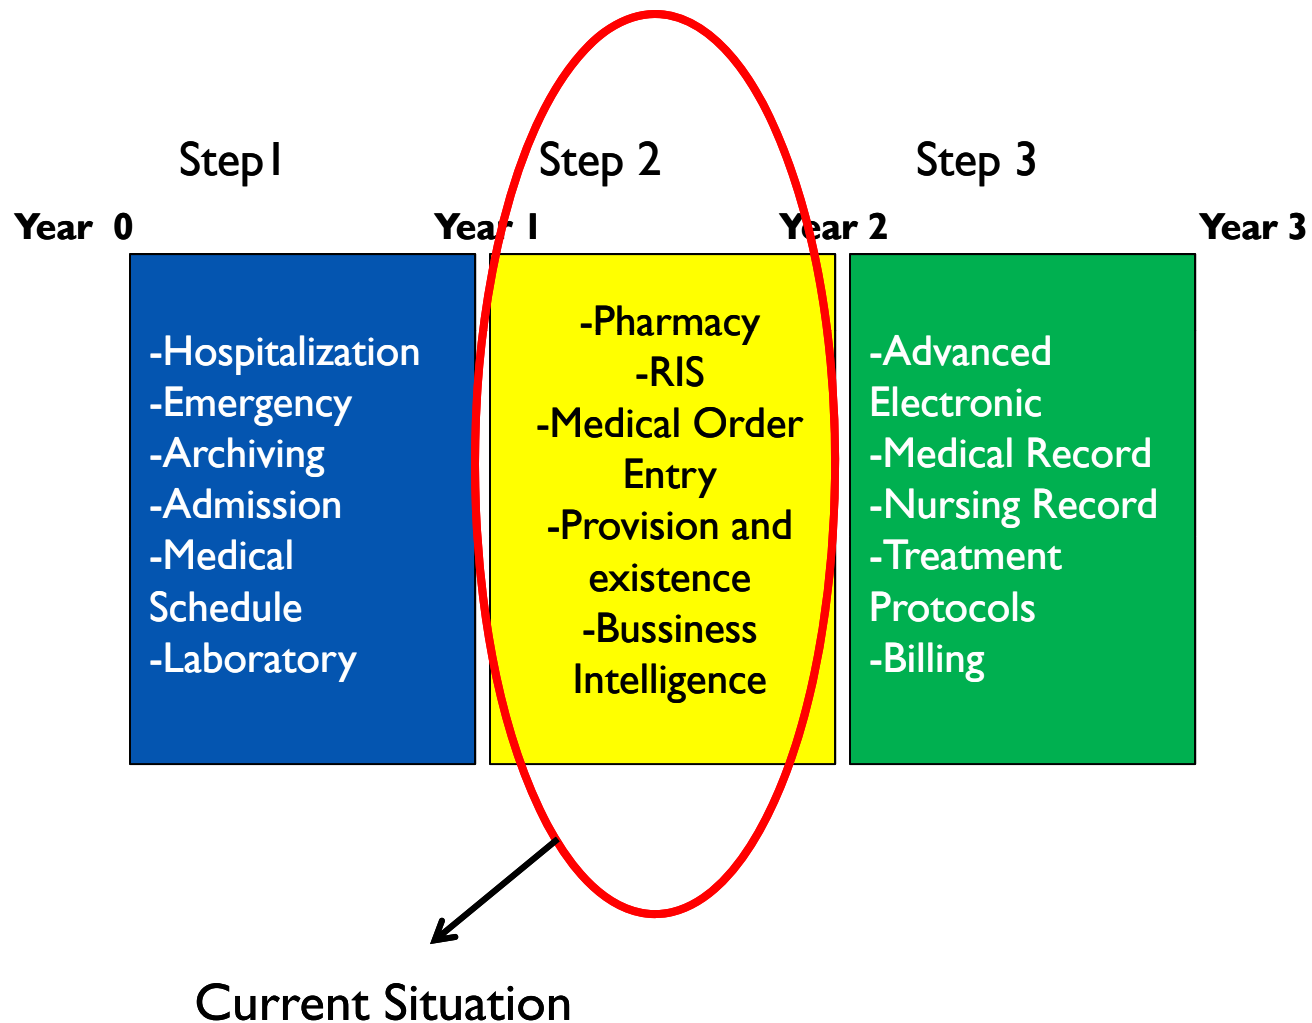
Step1    Step 2    Step 3

Year 0    Year 1    Year 2    Year 3

-Hospitalization
-Emergency
-Archiving
-Admission
-Medical Schedule
-Laboratory

-Pharmacy
-RIS
-Medical Order Entry
-Provision and existence
-Bussiness Intelligence

-Advanced Electronic
-Medical Record
-Nursing Record
-Treatment Protocols
-Billing

Current Situation